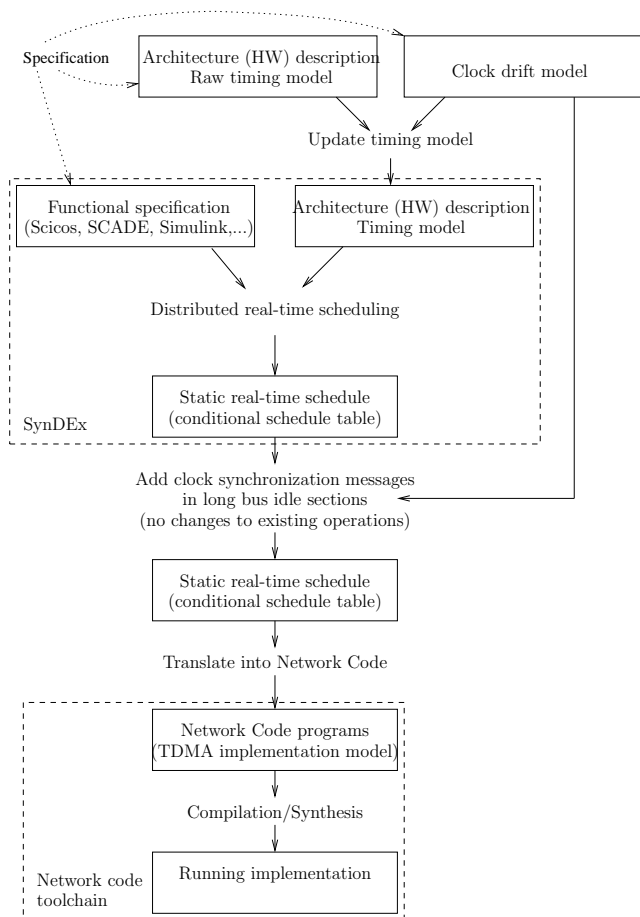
Specification

Architecture (HW) description
Raw timing model

Clock drift model

Update timing model

Functional specification
(Scicos, SCADE, Simulink,...)

Architecture (HW) description
Timing model

Distributed real-time scheduling

Static real-time schedule
(conditional schedule table)

SynDEx

Add clock synchronization messages
in long bus idle sections
(no changes to existing operations)

Static real-time schedule
(conditional schedule table)

Translate into Network Code

Network Code programs
(TDMA implementation model)

Compilation/Synthesis

Running implementation

Network code
toolchain